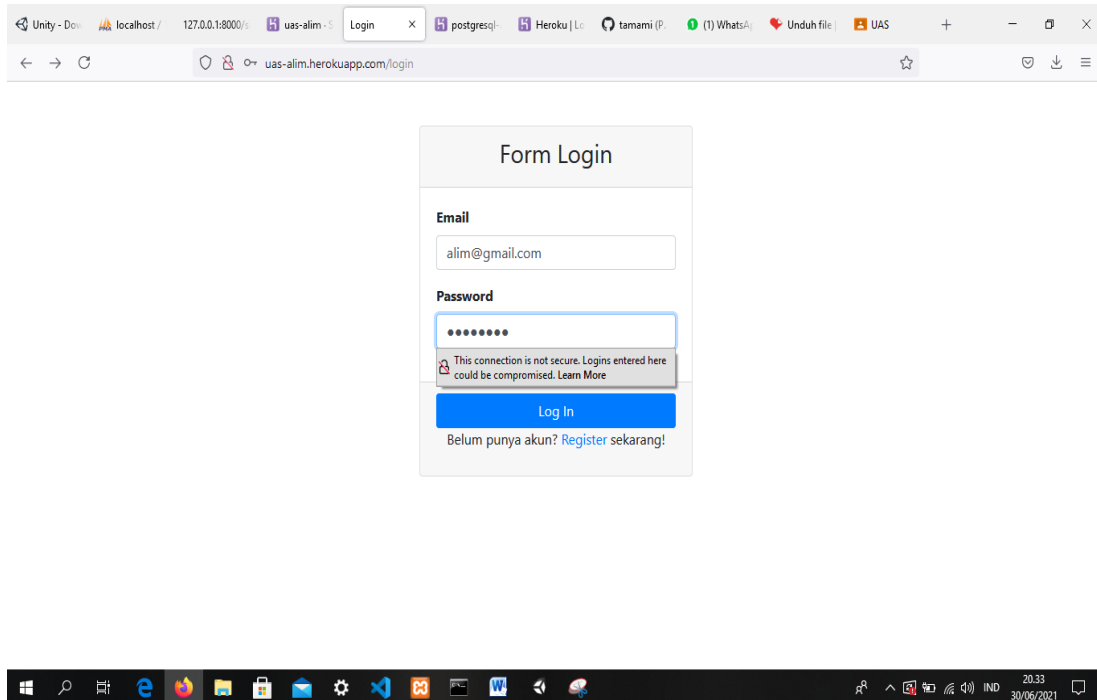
Unity - Dov | localhost / | 127.0.0.1:8000/s | uas-alim - S | Login | postgresql- | Heroku | Lo | tamami (P. | (1) WhatsA | Unduh file | UAS

uas-alim.herokuapp.com/login

Form Login

Email

alim@gmail.com

Password

••••••••

This connection is not secure. Logins entered here could be compromised. Learn More

Log In

Belum punya akun? Register sekarang!

IND 20.33 30/06/2021